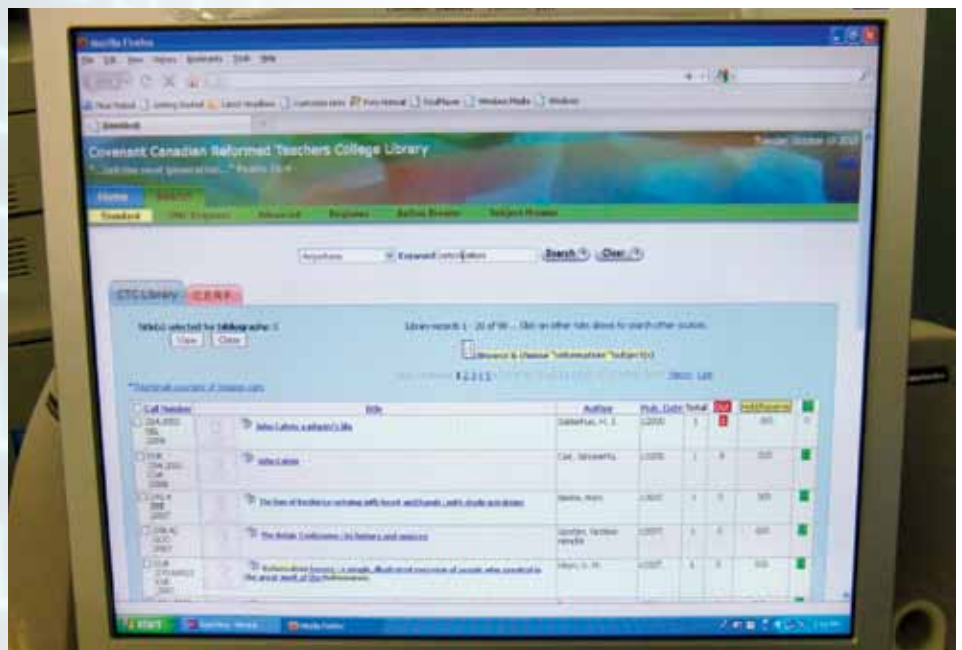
Mozilla Firefox

File Edit View History Bookmarks Tools Help

Covenant Canadian Reformed Teachers College Library

Home Search

Standard Advanced Reserves Subject Browse

Anywhere Keyword Search Clear

CTC Library C.R.R.F.

Title(s) selected for bibliography: 0

View Clear

Library records 1 - 20 of 98 ... Click on other tabs above to search other sources.

Browse & choose "Information" Subject(s)

1 2 3 4 5

| Call Number | Title | Author | Pub. Date | Total | Out | Hold/Reserve | |
|---|---|---|---|---|---|---|---|
| 284.2092 SEL 2009 | John Calvin: a pilgrim's life | Selderhuis, H. J. | c2009 | 1 | | | |
| 284.2092 CAL 2009 | John Calvin | Cal, Jacqueline | c2009 | 1 | 0 | | |
| 2007 | The Son of Berkeley: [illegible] | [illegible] | c2007 | 1 | 0 | | |
| 238.42 2007 | The Belgic Confession: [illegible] | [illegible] | c2007 | 1 | 0 | | |
| 2007 | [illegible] | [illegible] | c2007 | 1 | 0 | | |

start Mozilla Firefox